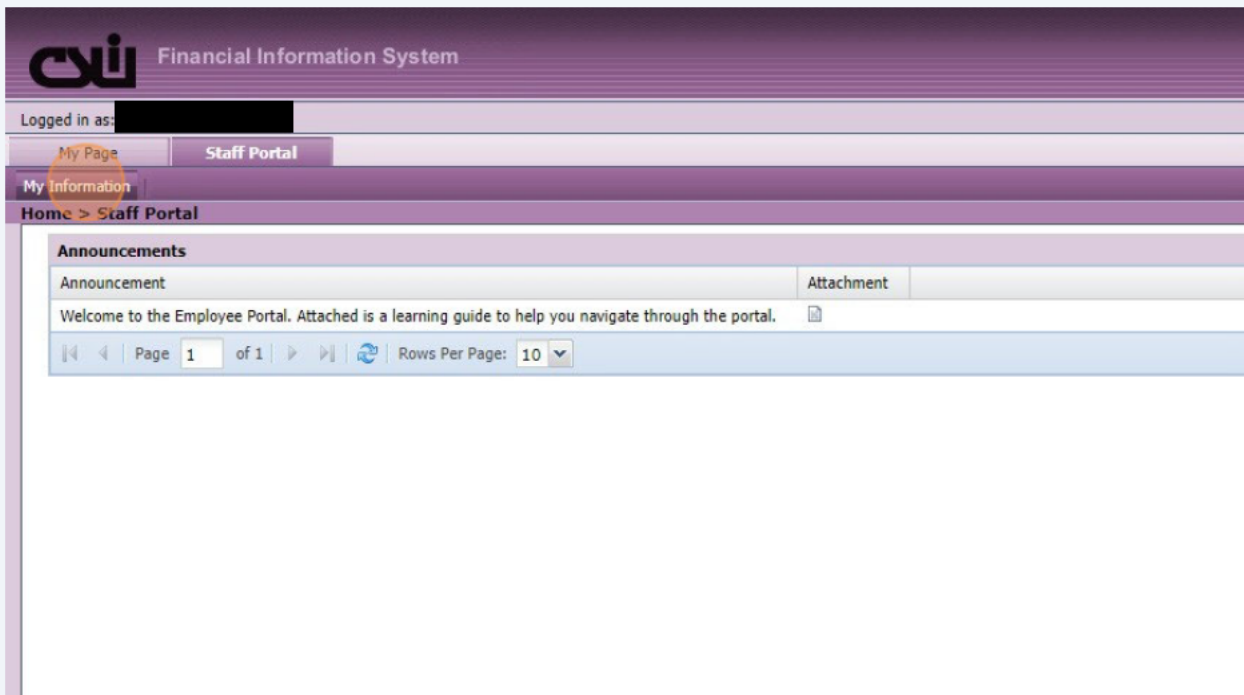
CSI Financial Information System

Logged in as:

My Page | Staff Portal

My Information

Home > Staff Portal

Announcements

| Announcement | Attachment |
|---|---|
| Welcome to the Employee Portal. Attached is a learning guide to help you navigate through the portal. | |

Page 1 of 1 | Rows Per Page: 10